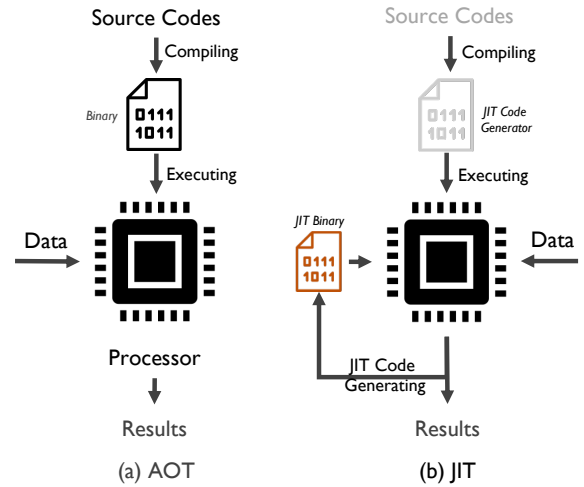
Source Codes
Compiling
Binary
0111
1011
Executing
Data
Processor
Results
(a) AOT

Source Codes
Compiling
0111
1011
JIT Code Generator
Executing
JIT Binary
0111
1011
Data
JIT Code Generating
Results
(b) JIT